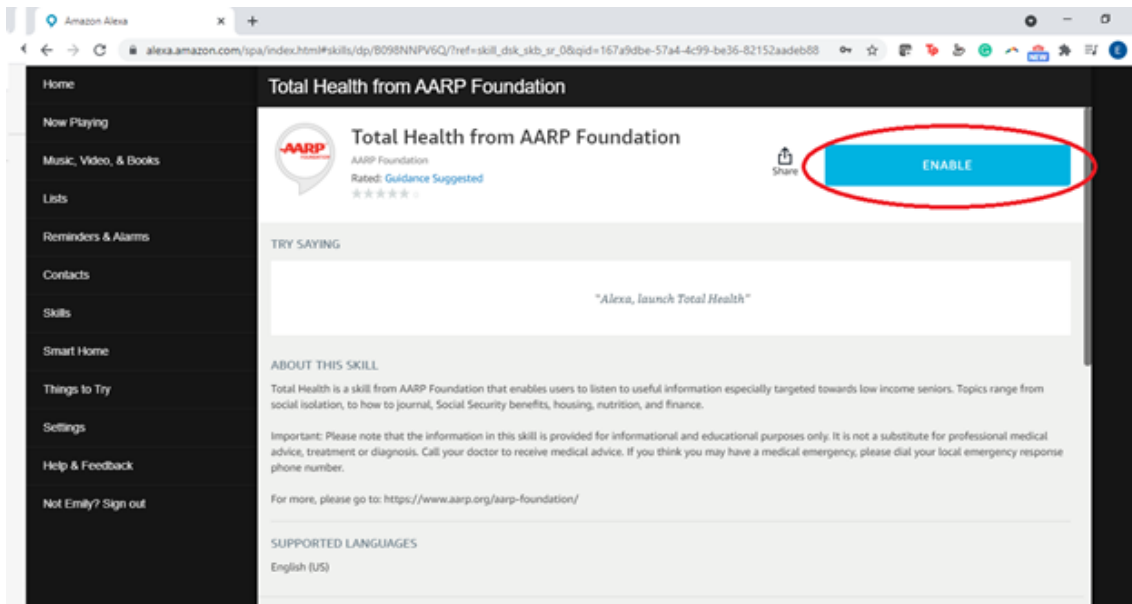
Amazon Alexa

alexa.amazon.com/spa/index.html#skills/dp/B098NNPV6Q/?ref=skill_dsk_skb_sr_0&qid=167a9dbe-57a4-4c99-be36-82152aadeb88

Home
Now Playing
Music, Video, & Books
Lists
Reminders & Alarms
Contacts
Skills
Smart Home
Things to Try
Settings
Help & Feedback
Not Emily? Sign out

Total Health from AARP Foundation

AARP FOUNDATION

Total Health from AARP Foundation
AARP Foundation
Rated: Guidance Suggested

Share

ENABLE

TRY SAYING

"Alexa, launch Total Health"

ABOUT THIS SKILL

Total Health is a skill from AARP Foundation that enables users to listen to useful information especially targeted towards low income seniors. Topics range from social isolation, to how to journal, Social Security benefits, housing, nutrition, and finance.

Important: Please note that the information in this skill is provided for informational and educational purposes only. It is not a substitute for professional medical advice, treatment or diagnosis. Call your doctor to receive medical advice. If you think you may have a medical emergency, please dial your local emergency response phone number.

For more, please go to: https://www.aarp.org/aarp-foundation/

SUPPORTED LANGUAGES

English (US)